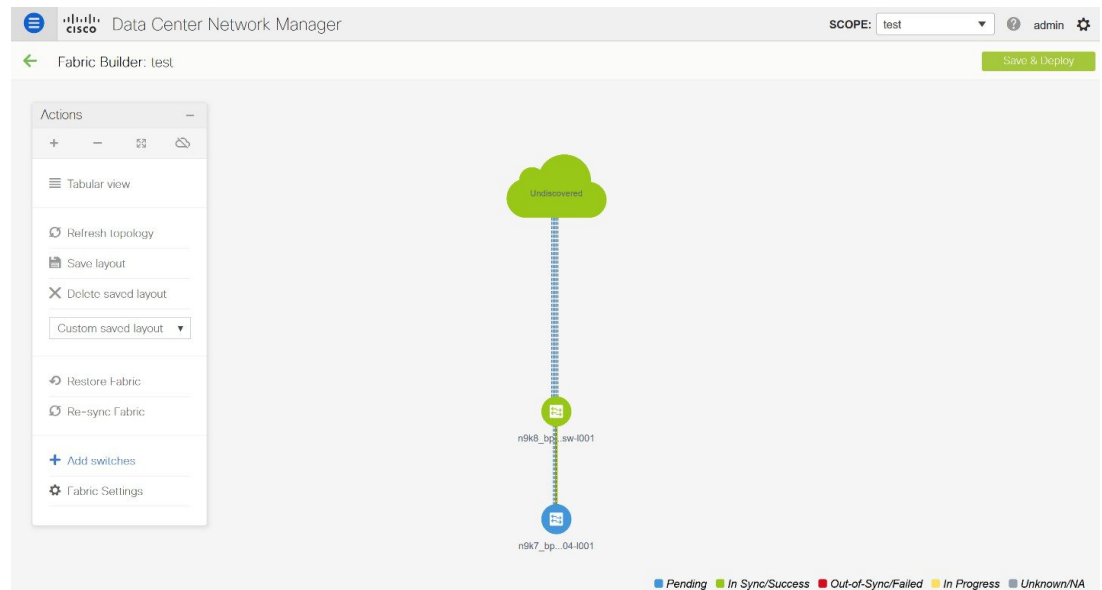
cisco Data Center Network Manager

SCOPE: test ▼ admin

Fabric Builder: test

Save & Deploy

Actions –

+ –

Tabular view

Refresh topology

Save layout

Delete saved layout

Custom saved layout ▼

Restore Fabric

Re-sync Fabric

Add switches

Fabric Settings

Undiscovered

n9k8_bp...sw-l001

n9k7_bp...04-l001

Pending In Sync/Success Out-of-Sync/Failed In Progress Unknown/NA